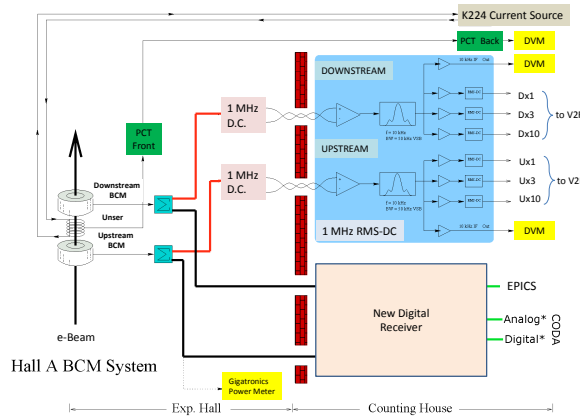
K224 Current Source

PCT Back

DVM

DVM

DOWNSTREAM

UPSTREAM

1 MHz D.C.

1 MHz D.C.

PCT Front

Downstream BCM

Unser

Upstream BCM

Dx1

Dx3

Dx10

to V2F

Ux1

Ux3

Ux10

to V2F

1 MHz RMS-DC

DVM

EPICS

New Digital Receiver

Analog*

Digital*

CODA

e-Beam

Hall A BCM System

Gigatronics Power Meter

Exp. Hall

Counting House